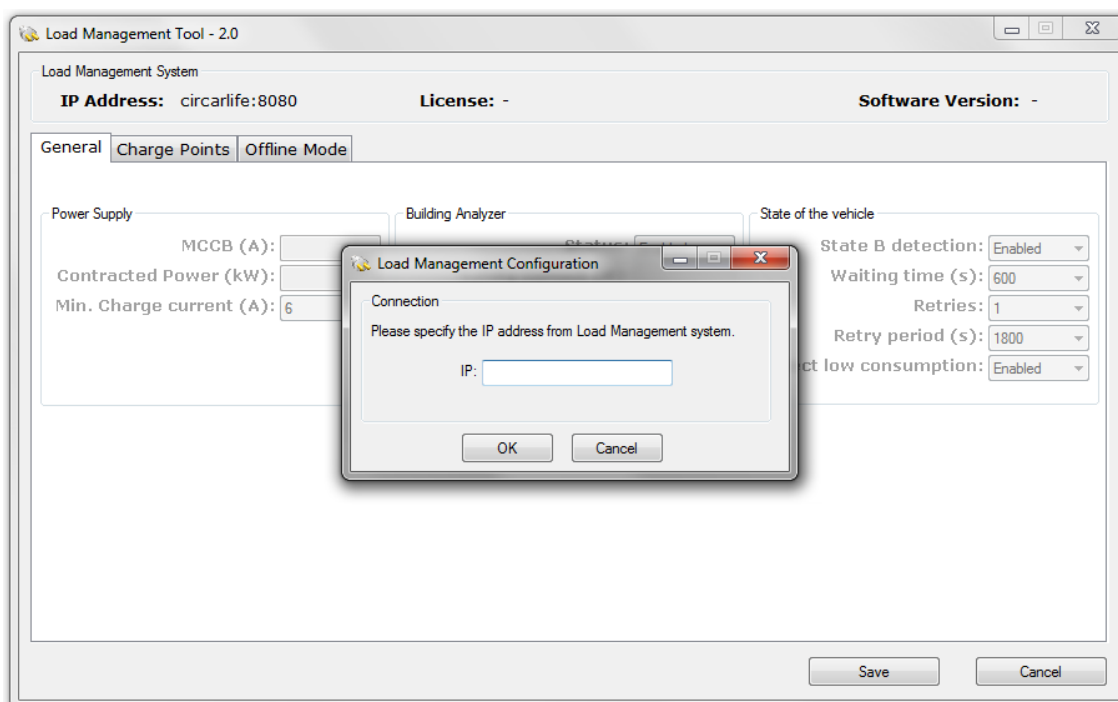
Load Management Tool - 2.0

Load Management System

IP Address: circarlife:8080

License: -

Software Version: -

General | Charge Points | Offline Mode

Power Supply

MCCB (A):

Contracted Power (kW):

Min. Charge current (A): 6

Building Analyzer

Status: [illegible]

State of the vehicle

State B detection: Enabled

Waiting time (s): 600

Retries: 1

Retry period (s): 1800

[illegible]ct low consumption: Enabled

Load Management Configuration

Connection

Please specify the IP address from Load Management system.

IP:

OK

Cancel

Save

Cancel